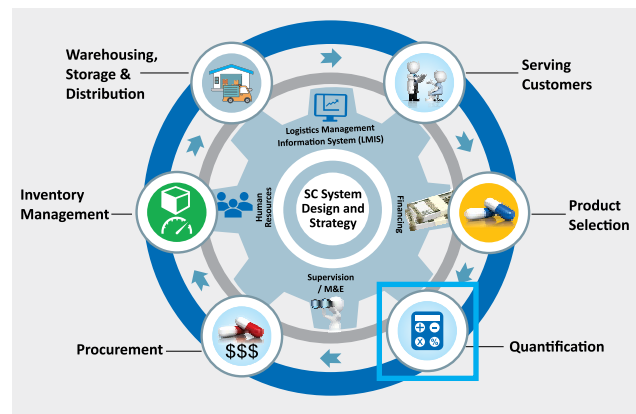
Warehousing, Storage & Distribution

Serving Customers

Logistics Management Information System (LMIS)

Inventory Management

Human Resources

SC System Design and Strategy

Financing

Product Selection

Supervision / M&E

Procurement

$$$

Quantification